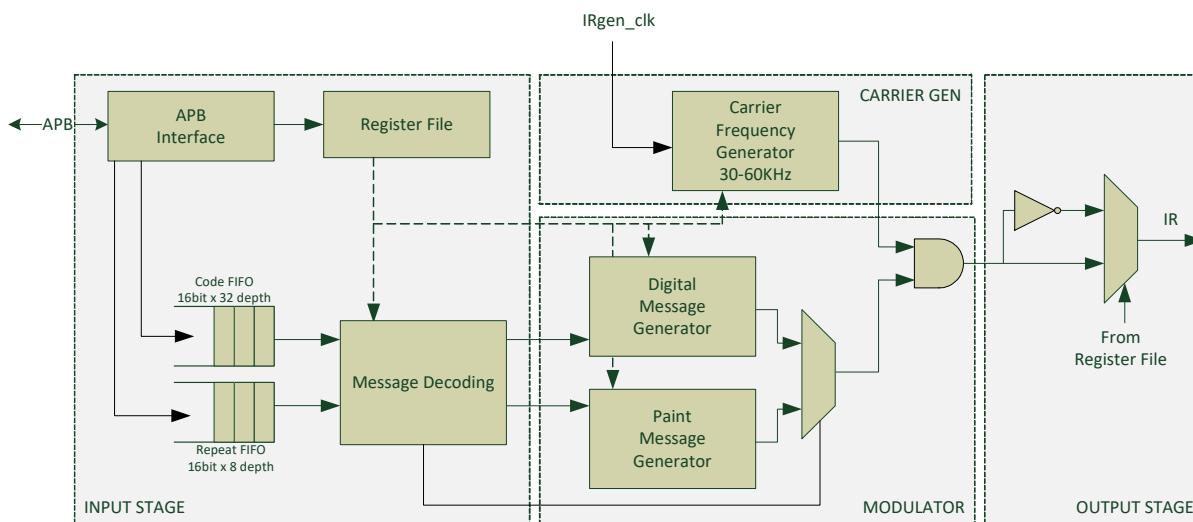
IRgen_clk

CARRIER GEN

APB

APB Interface

Register File

Carrier Frequency Generator 30-60KHz

Code FIFO 16bit x 32 depth

Message Decoding

Digital Message Generator

Paint Message Generator

Repeat FIFO 16bit x 8 depth

IR

From Register File

INPUT STAGE

MODULATOR

OUTPUT STAGE